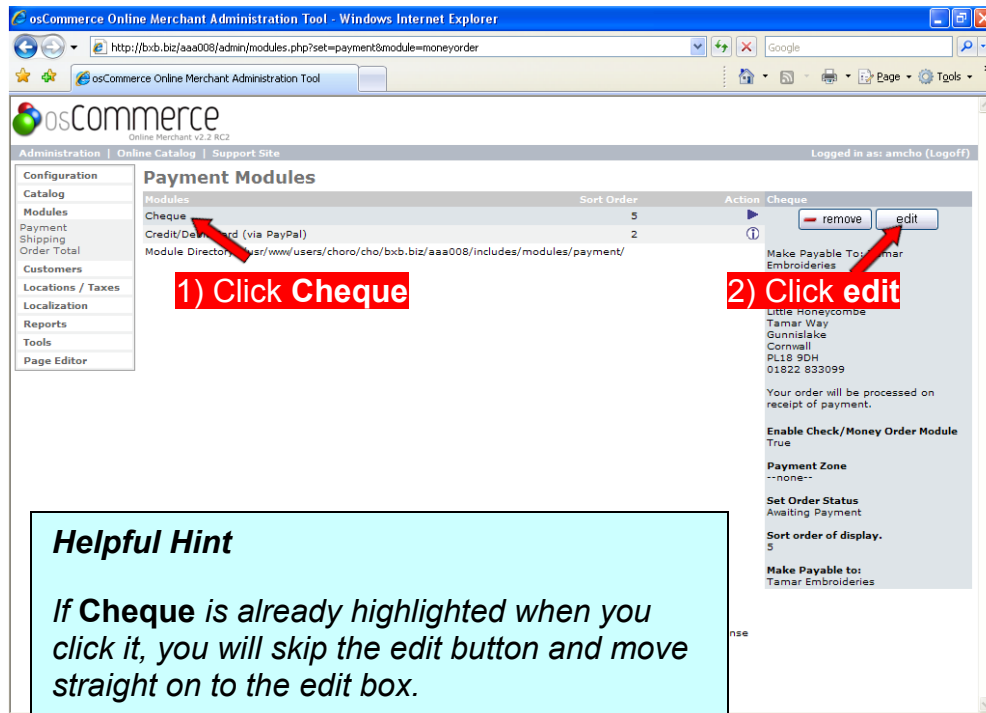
osCommerce Online Merchant Administration Tool - Windows Internet Explorer

http://bxb.biz/aaa008/admin/modules.php?set=payment&module=moneyorder

Google

osCommerce Online Merchant Administration Tool

Page Tools

osCommerce
Online Merchant v2.2 RC2

Administration | Online Catalog | Support Site

Logged in as: amcho (Logoff)

Configuration
Catalog
Modules
Payment
Shipping
Order Total
Customers
Locations / Taxes
Localization
Reports
Tools
Page Editor

Payment Modules

| Modules | Sort Order | Action |
|---|---|---|
| Cheque | 5 | ▶ |
| Credit/De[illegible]rd (via PayPal) | 2 | ⓘ |

Module Directory: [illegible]usr/www/users/choro/cho/bxb.biz/aaa008/includes/modules/payment/

1) Click **Cheque**

Cheque

remove  edit

Make Payable To: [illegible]mar Embroideries

2) Click **edit**

Little Honeycombe
Tamar Way
Gunnislake
Cornwall
PL18 9DH
01822 833099

Your order will be processed on receipt of payment.

**Enable Check/Money Order Module**
True

**Payment Zone**
--none--

**Set Order Status**
Awaiting Payment

**Sort order of display.**
5

**Make Payable to:**
Tamar Embroideries

nse

***Helpful Hint***

*If* **Cheque** *is already highlighted when you click it, you will skip the edit button and move straight on to the edit box.*